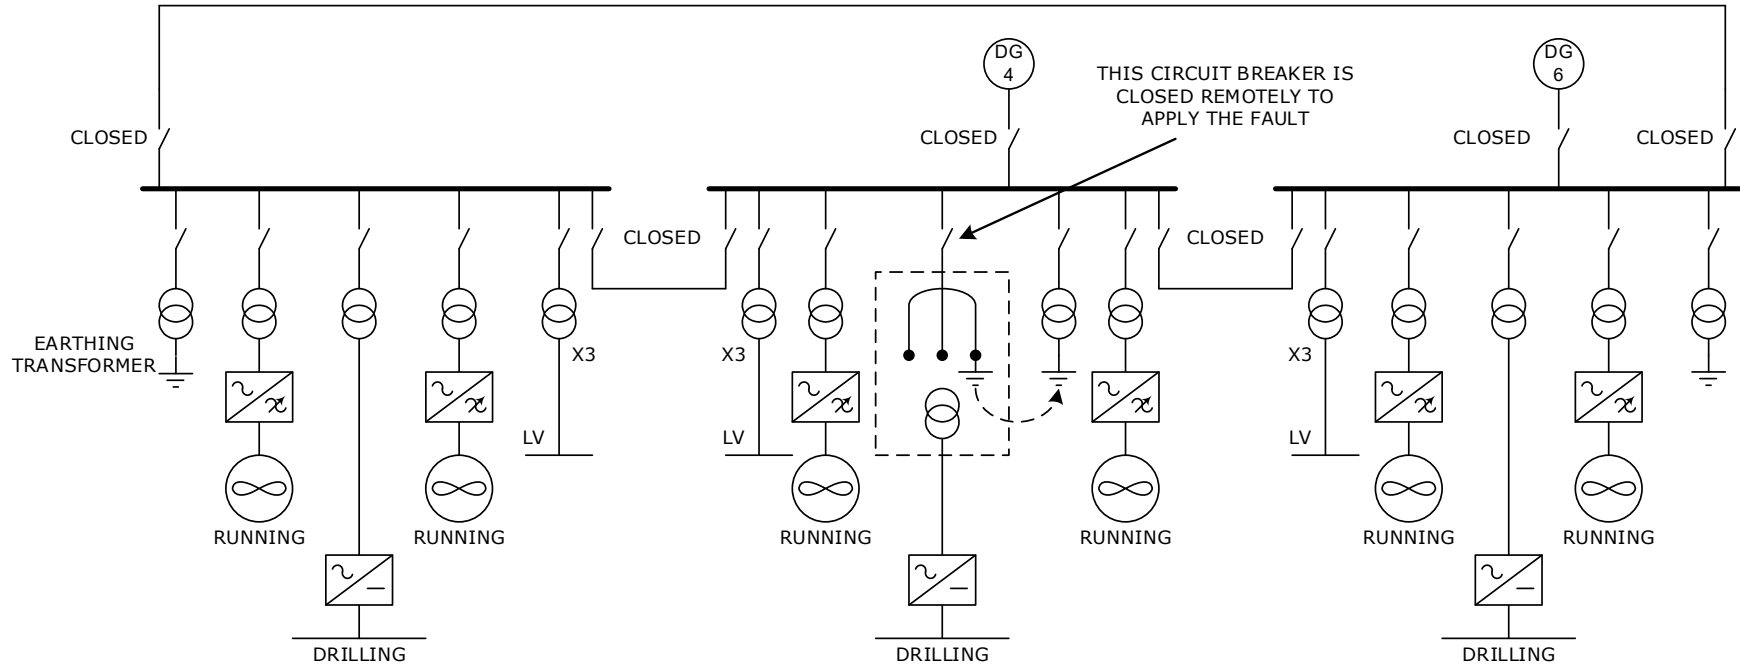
DG 4

DG 6

THIS CIRCUIT BREAKER IS CLOSED REMOTELY TO APPLY THE FAULT

CLOSED

CLOSED

CLOSED

CLOSED

CLOSED

CLOSED

EARTHING TRANSFORMER

X3

LV

X3

LV

X3

LV

RUNNING

RUNNING

RUNNING

RUNNING

RUNNING

RUNNING

DRILLING

DRILLING

DRILLING